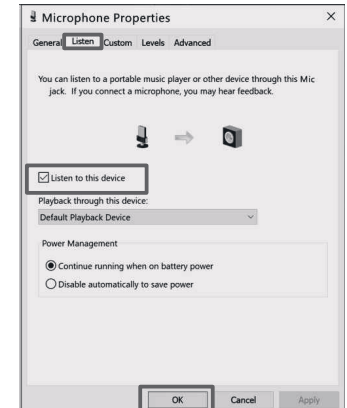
Microphone Properties ×

General Listen Custom Levels Advanced

You can listen to a portable music player or other device through this Mic jack. If you connect a microphone, you may hear feedback.

☑ Listen to this device

Playback through this device:

Default Playback Device

Power Management

◉ Continue running when on battery power

○ Disable automatically to save power

OK Cancel Apply